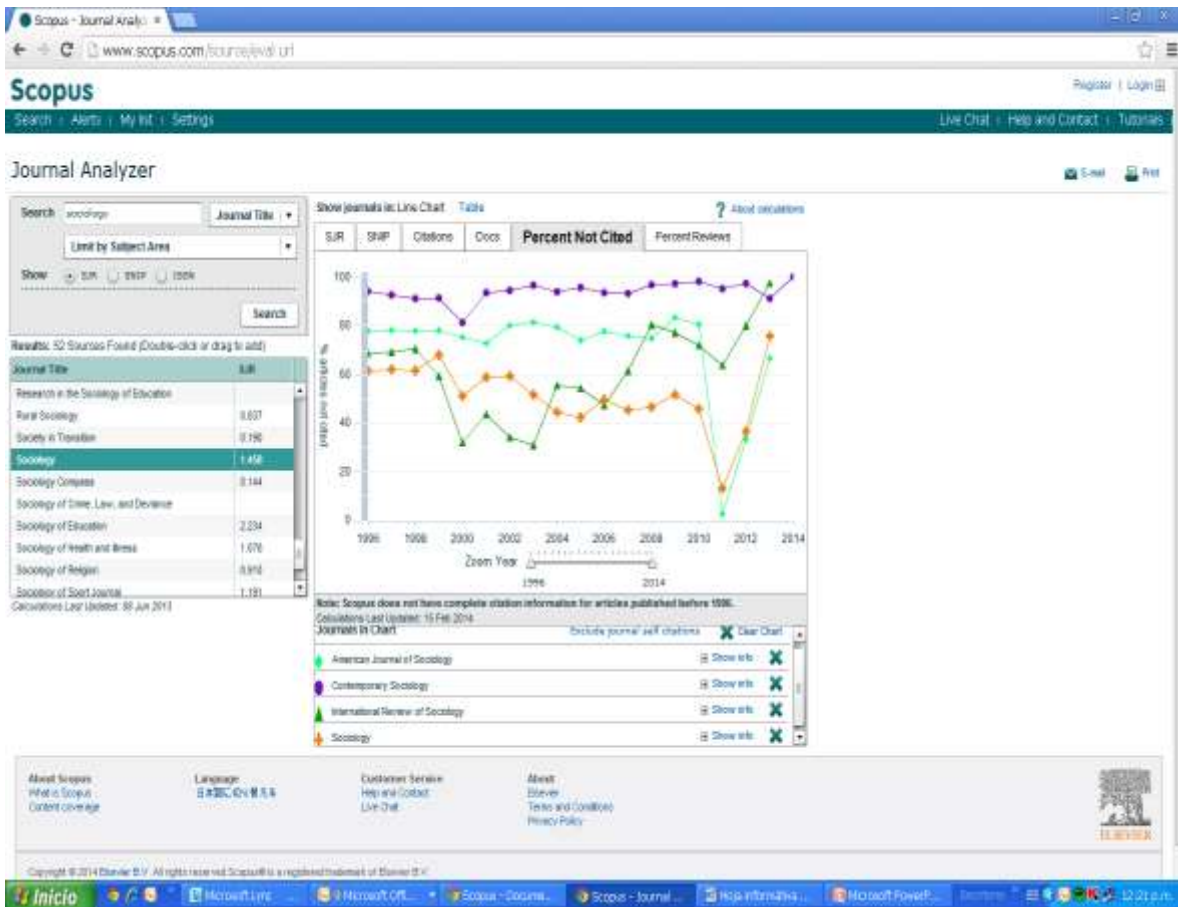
Scopus - Journal Analyz ×

www.scopus.com/source/eval.url

Scopus

Register | Login

Search | Alerts | My list | Settings

Live Chat | Help and Contact | Tutorials

Journal Analyzer

E-mail Print

Search sociology Journal Title

Limit by Subject Area

Show SJR SNIP IPP

Search

Results: 52 Sources Found (Double-click or drag to add)

| Journal Title | SJR |
|---|---|
| Research in the Sociology of Education | |
| Rural Sociology | 0.637 |
| Society in Transition | 0.190 |
| Sociology | 1.458 |
| Sociology Compass | 0.144 |
| Sociology of Crime, Law, and Deviance | |
| Sociology of Education | 2.234 |
| Sociology of Health and Illness | 1.070 |
| Sociology of Religion | 0.910 |
| Sociology of Sport Journal | 1.191 |

Calculations Last Updated: 08 Jun 2013

Show journals in: Line Chart Table

About calculations

SJR SNIP Citations Docs Percent Not Cited Percent Reviews

100 80 60 40 20 0

% articles not cited

1996 1998 2000 2002 2004 2006 2008 2010 2012 2014

Zoom Year 1996 2014

Note: Scopus does not have complete citation information for articles published before 1996.

Calculations Last Updated: 15 Feb 2014

Journals in Chart

Exclude journal self citations Clear Chart

American Journal of Sociology Show info

Contemporary Sociology Show info

International Review of Sociology Show info

Sociology Show info

About Scopus
What is Scopus
Content coverage

Language
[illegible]

Customer Service
Help and Contact
Live Chat

About
Elsevier
Terms and Conditions
Privacy Policy

ELSEVIER

Copyright © 2014 Elsevier B.V. All rights reserved. Scopus® is a registered trademark of Elsevier B.V.

Inicio Microsoft Lync Microsoft Off... Scopus - Docume... Scopus - Journal ... Hoja informativa... Microsoft PowerP... 12:21 p.m.